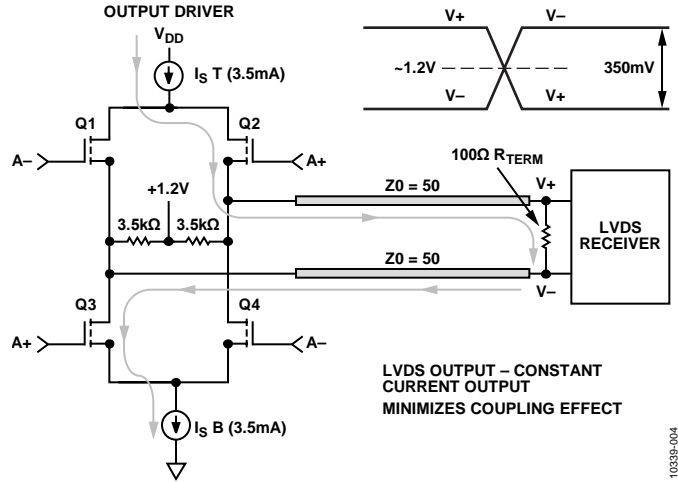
OUTPUT DRIVER

$V_{DD}$

$I_S$ T (3.5mA)

V+ V–

~1.2V

350mV

V– V+

Q1

Q2

A–

A+

100Ω $R_{TERM}$

+1.2V

Z0 = 50

V+

3.5kΩ 3.5kΩ

LVDS RECEIVER

Z0 = 50

V–

Q3

Q4

A+

A–

LVDS OUTPUT – CONSTANT CURRENT OUTPUT

MINIMIZES COUPLING EFFECT

$I_S$ B (3.5mA)

10339-004